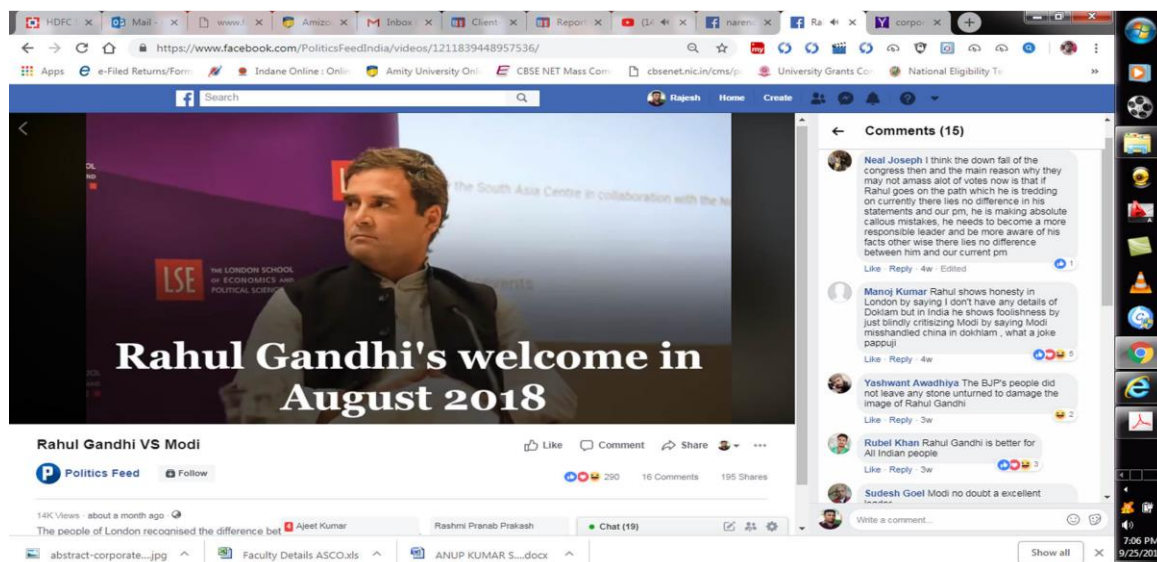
HDFC × Mail - × www.f × Amizo × Inbox × Client × Report × (1 × narenc × Ra × corpo ×

https://www.facebook.com/PoliticsFeedIndia/videos/1211839448957536/

Apps e-Filed Returns/Form Indane Online : Onli Amity University Onl CBSE NET Mass Com cbsenet.nic.in/cms/p University Grants Co National Eligibility Te »

Search Rajesh Home Create

THE LONDON SCHOOL OF ECONOMICS AND POLITICAL SCIENCE

LSE

the South Asia Centre in collaboration with the

Rahul Gandhi's welcome in August 2018

Rahul Gandhi VS Modi

Like Comment Share

Politics Feed Follow

290 16 Comments 195 Shares

14K Views · about a month ago

The people of London recognised the difference bet

Comments (15)

Neal Joseph I think the down fall of the congress then and the main reason why they may not amass alot of votes now is that if Rahul goes on the path which he is tredding on currently there lies no difference in his statements and our pm, he is making absolute callous mistakes, he needs to become a more responsible leader and be more aware of his facts other wise there lies no difference between him and our current pm

Like · Reply · 4w · Edited 1

Manoj Kumar Rahul shows honesty in London by saying I don't have any details of Doklam but in India he shows foolishness by just blindly critisizing Modi by saying Modi misshandled china in dokhlam , what a joke pappuji

Like · Reply · 4w 5

Yashwant Awadhiya The BJP's people did not leave any stone unturned to damage the image of Rahul Gandhi

Like · Reply · 3w 2

Rubel Khan Rahul Gandhi is better for All Indian people

Like · Reply · 3w 3

Sudesh Goel Modi no doubt a excellent

Write a comment...

Ajeet Kumar Rashmi Pranab Prakash Chat (19)

abstract-corporate....jpg Faculty Details ASCO.xls ANUP KUMAR S....docx Show all

7:06 PM 9/25/201